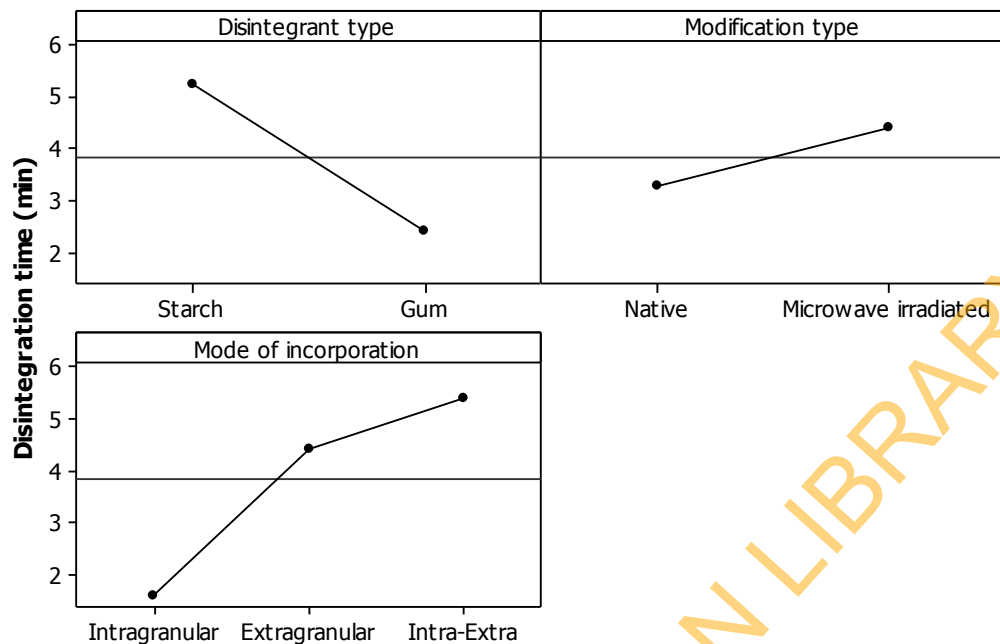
Disintegrant type

Modification type

6
5
4
3
2

Disintegration time (min)

Starch
Gum

Native
Microwave irradiated

Mode of incorporation

6
5
4
3
2

Intragranular
Extragranular
Intra-Extra

N LIBRAR